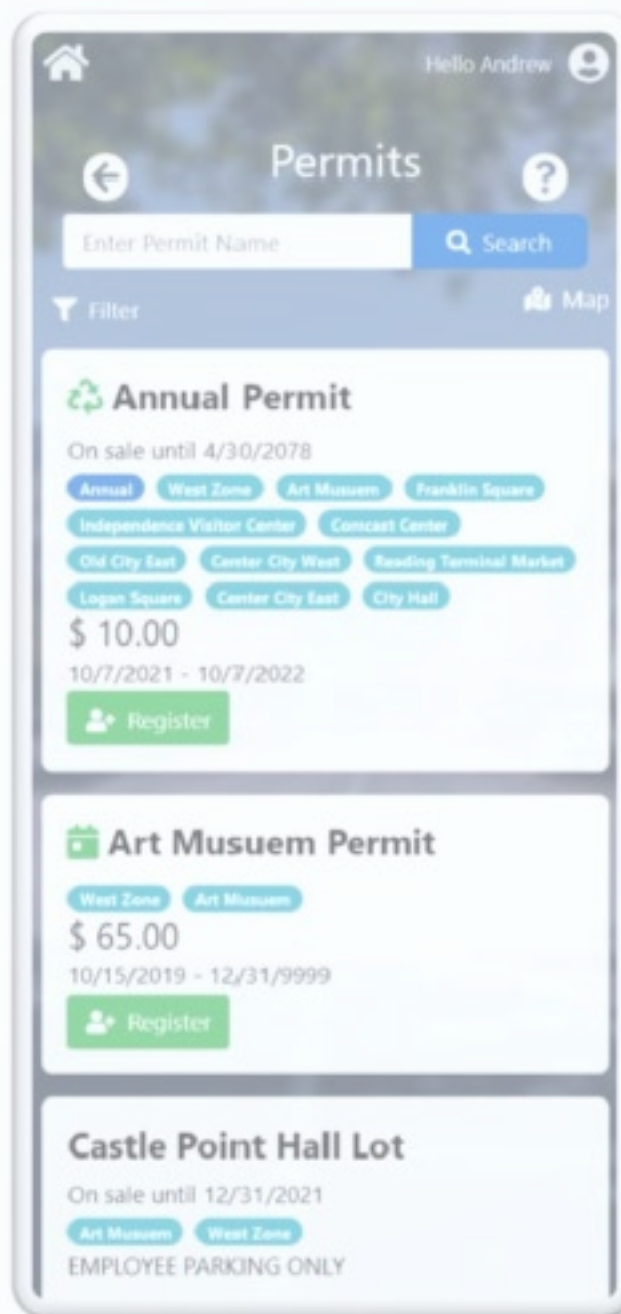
Hello Andrew

Permits

Enter Permit Name

Search

Filter

Map

Annual Permit

On sale until 4/30/2078

Annual West Zone Art Musuem Franklin Square Independence Visitor Center Comcast Center Old City East Center City West Reading Terminal Market Logan Square Center City East City Hall

$ 10.00

10/7/2021 - 10/7/2022

Register

Art Musuem Permit

West Zone Art Musuem

$ 65.00

10/15/2019 - 12/31/9999

Register

Castle Point Hall Lot

On sale until 12/31/2021

Art Musuem West Zone

EMPLOYEE PARKING ONLY